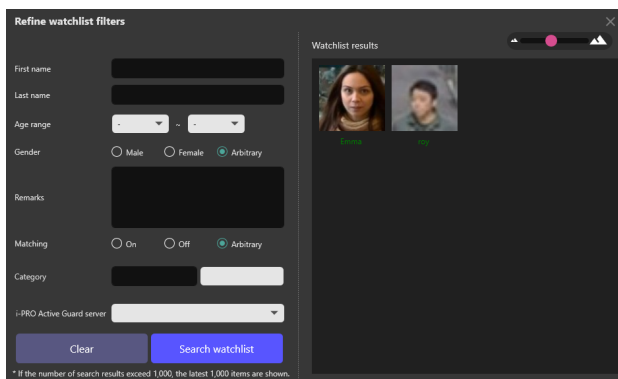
Refine watchlist filters

First name

Last name

Age range - ~ -

Gender Male Female Arbitrary

Remarks

Matching On Off Arbitrary

Category

i-PRO Active Guard server

Clear

Search watchlist

* If the number of search results exceed 1,000, the latest 1,000 items are shown.

Watchlist results

Emma

roy